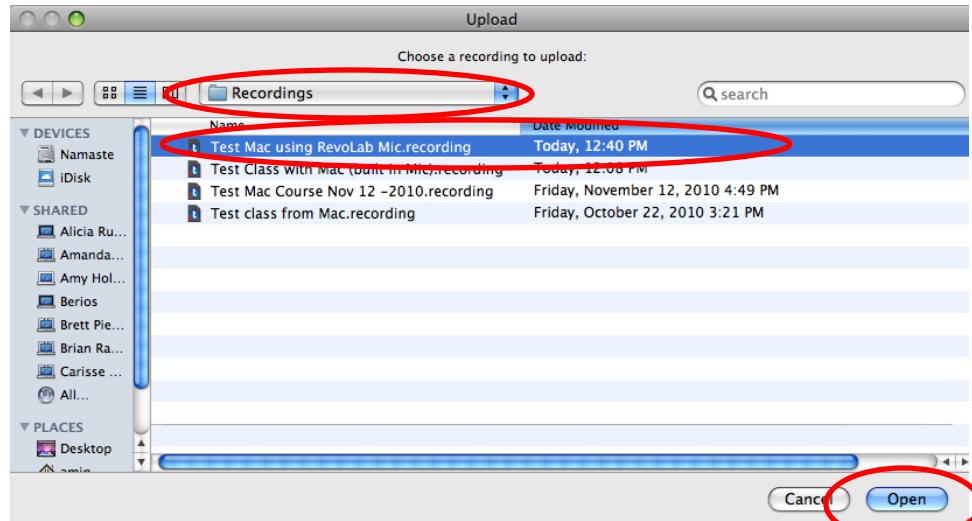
Upload

Choose a recording to upload:

Recordings

search

DEVICES
Namaste
iDisk
SHARED
Alicia Ru...
Amanda...
Amy Hol...
Berios
Brett Pie...
Brian Ra...
Carisse ...
All...
PLACES
Desktop
amin

| Name | Date Modified |
|---|---|
| Test Mac using RevoLab Mic.recording | Today, 12:40 PM |
| Test Class with Mac (built in Mic).recording | Today, 12:08 PM |
| Test Mac Course Nov 12 -2010.recording | Friday, November 12, 2010 4:49 PM |
| Test class from Mac.recording | Friday, October 22, 2010 3:21 PM |

Cancel
Open